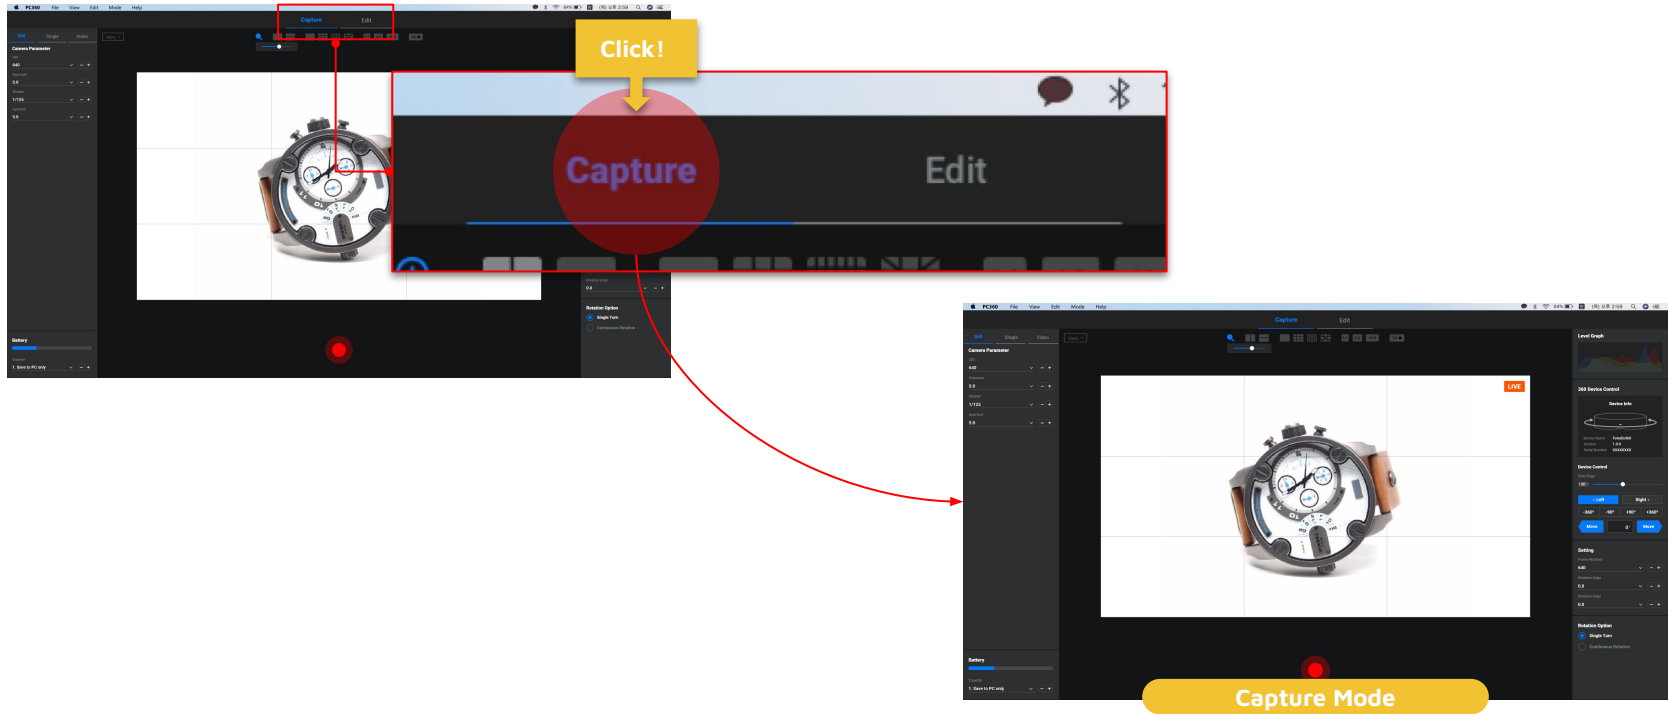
PC360 File View Edit Mode Help

Capture Edit

Camera Parameter

Battery

Rotation Option

Single Turn

Continuous Rotation

Click!

Capture Edit

PC360 File View Edit Mode Help

Capture Edit

Camera Parameter

LIVE

Level Graph

360 Device Control

Device Info

Device Control

Left Right

Move Move

Setting

Rotation Option

Single Turn

Continuous Rotation

Battery

Capture Mode